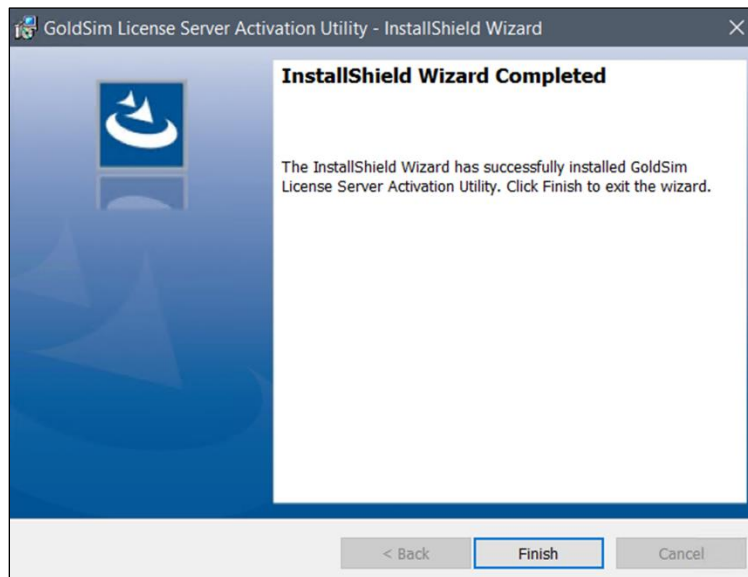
GoldSim License Server Activation Utility - InstallShield Wizard

InstallShield Wizard Completed

The InstallShield Wizard has successfully installed GoldSim License Server Activation Utility. Click Finish to exit the wizard.

< Back

Finish

Cancel